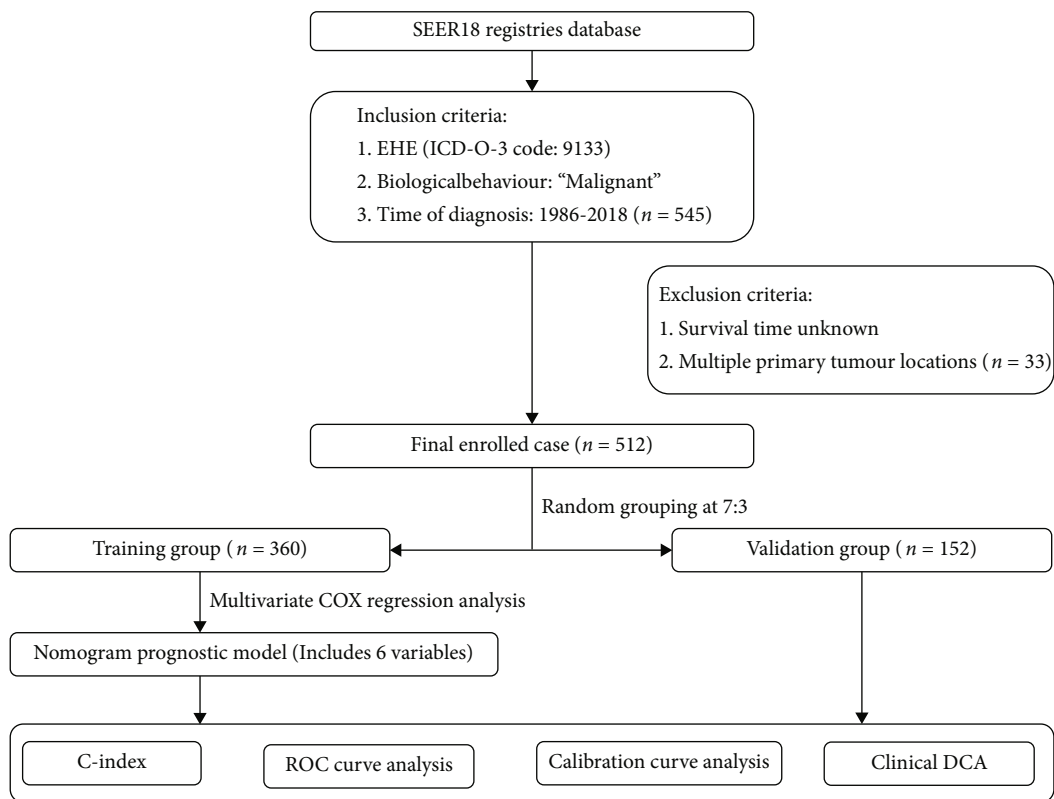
SEER18 registries database

Inclusion criteria:
1. EHE (ICD-O-3 code: 9133)
2. Biologicalbehaviour: “Malignant”
3. Time of diagnosis: 1986-2018 ($n$ = 545)

Exclusion criteria:
1. Survival time unknown
2. Multiple primary tumour locations ($n$ = 33)

Final enrolled case ($n$ = 512)

Random grouping at 7:3

Training group ( $n$ = 360)

Validation group ( $n$ = 152)

Multivariate COX regression analysis

Nomogram prognostic model (Includes 6 variables)

C-index

ROC curve analysis

Calibration curve analysis

Clinical DCA